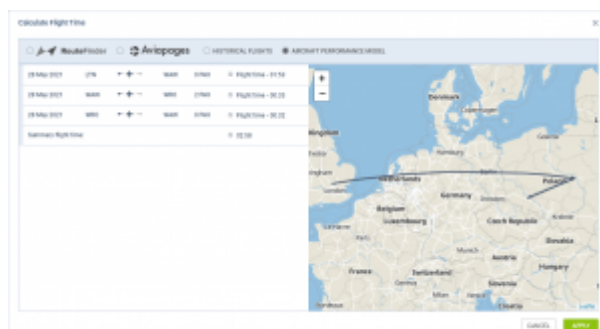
Calculate Flight Time

RouteFinder Aviopages HISTORICAL FLIGHTS AIRCRAFT PERFORMANCE MODEL

| 28 May 2021 | LTN | | WAW | 07:40 | Flight time - 01:50 |
|---|---|---|---|---|---|
| 28 May 2021 | WAW | | WRO | 07:40 | Flight time - 00:32 |
| 28 May 2021 | WRO | | WAW | 07:40 | Flight time - 00:32 |
| Summary flight time | | | | | 02:54 |

+
−
Denmark
Copenhagen
Kingdom
Hamburg
Netherlands
Germany
Poland
Belgium
Luxembourg
Czech Republic
Slovakia
Munich
Austria
France
Switzerland
Hungary
Slovenia
Croatia
Milan
Leaflet

Cancel Apply